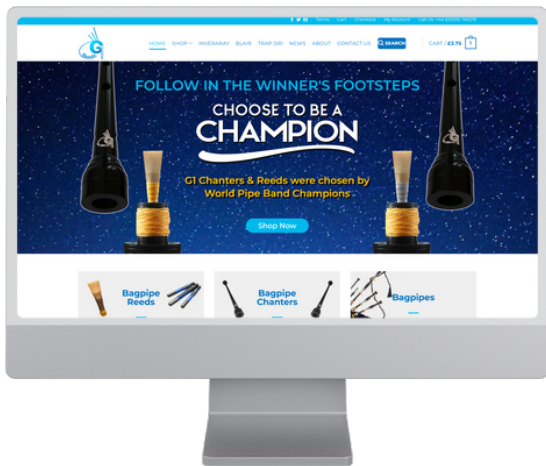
Terms Cart Checkout My Account Call Us: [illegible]

G1

HOME SHOP INVERARAY BLAIR TRAP DRI NEWS ABOUT CONTACT US SEARCH CART / £3.75 1

FOLLOW IN THE WINNER'S FOOTSTEPS

CHOOSE TO BE A

CHAMPION

G1 Chanters & Reeds were chosen by World Pipe Band Champions

Shop Now

Bagpipe Reeds

Bagpipe Chanters

Bagpipes